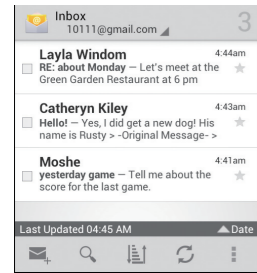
Inbox
10111@gmail.com
3

Layla Windom
4:44am
RE: about Monday — Let's meet at the Green Garden Restaurant at 6 pm

Catheryn Kiley
4:43am
Hello! — Yes, I did get a new dog! His name is Rusty > -Original Message- >

Moshe
4:41am
yesterday game — Tell me about the score for the last game.

Last Updated 04:45 AM
Date